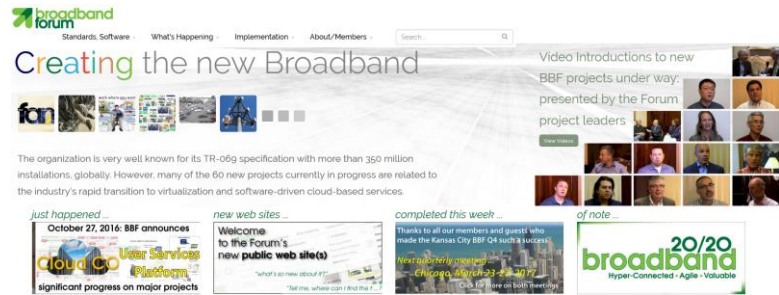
broadband forum

Standards, Software | What's Happening | Implementation | About/Members

Search...

Creating the new Broadband

fan

Video Introductions to new BBF projects under way; presented by the Forum project leaders

View Videos

The organization is very well known for its TR-069 specification with more than 350 million installations, globally. However, many of the 60 new projects currently in progress are related to the industry's rapid transition to virtualization and software-driven cloud-based services.

just happened ...

October 27, 2016: BBF announces

Cloud CO

User Services Platform

significant progress on major projects

new web sites ...

Welcome to the Forum's new public web site(s)

"what's so new about it?"

"Tell me, where can I find the t..."

completed this week ...

Thanks to all our members and guests who made the Kansas City BBF Q4 such a success!

Next quarterly meeting: Chicago, March 23-27, 2017

Click for more on both meetings

of note ...

broadband 20/20

Hyper-Connected · Agile · Valuable